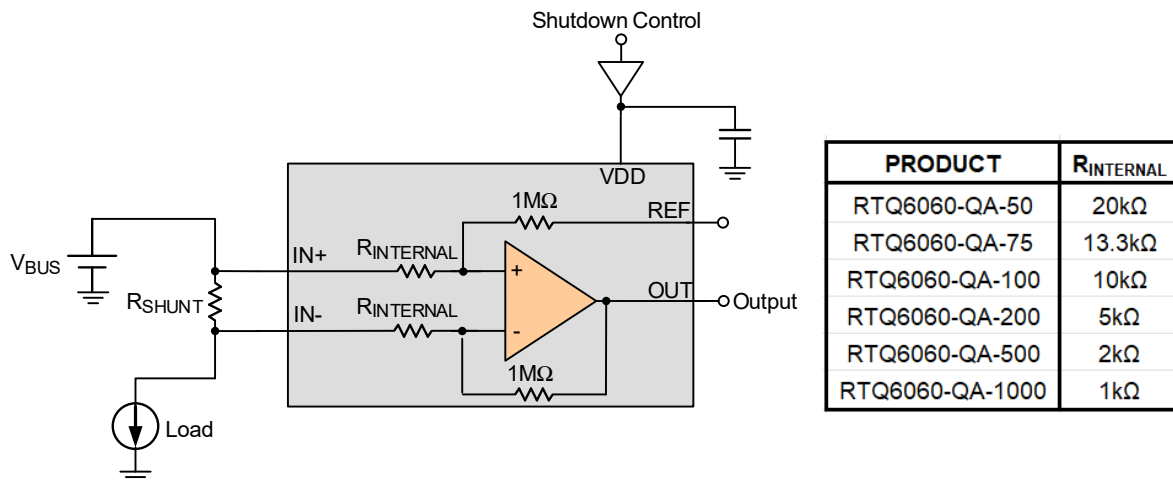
Shutdown Control

VDD

$1M\Omega$

REF

IN+

$R_{INTERNAL}$

+

$V_{BUS}$

$R_{SHUNT}$

IN-

$R_{INTERNAL}$

-

OUT

Output

$1M\Omega$

Load

| PRODUCT | $R_{INTERNAL}$ |
|---|---|
| RTQ6060-QA-50 | $20k\Omega$ |
| RTQ6060-QA-75 | $13.3k\Omega$ |
| RTQ6060-QA-100 | $10k\Omega$ |
| RTQ6060-QA-200 | $5k\Omega$ |
| RTQ6060-QA-500 | $2k\Omega$ |
| RTQ6060-QA-1000 | $1k\Omega$ |